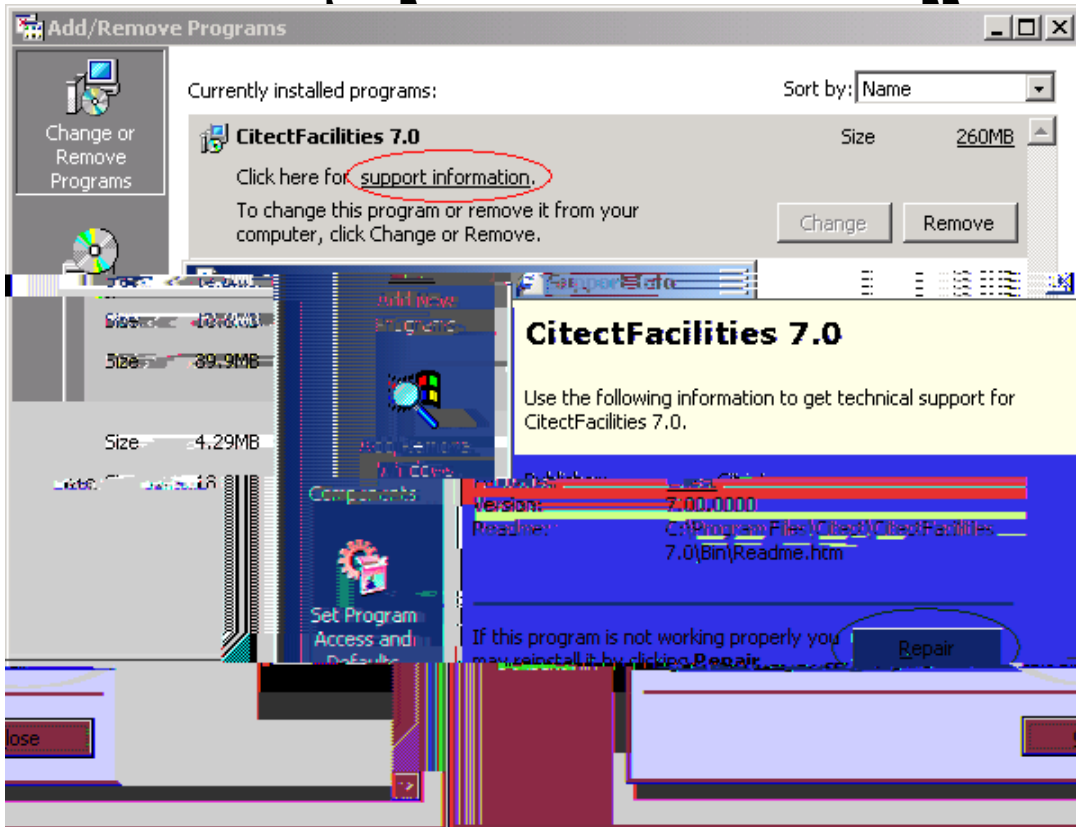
Add/Remove Programs

Change or Remove Programs

Currently installed programs:

Sort by: Name

CitectFacilities 7.0

Size 260MB

Click here for support information.

To change this program or remove it from your computer, click Change or Remove.

Change Remove

Size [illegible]

Size 39.9MB

Size 4.29MB

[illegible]

Add New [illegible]

Add/Remove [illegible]

Components

Set Program Access and Defaults

Support Info

CitectFacilities 7.0

Use the following information to get technical support for CitectFacilities 7.0.

Publisher: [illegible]

Version: 7.00.0000

Readme: C:\Program Files\Citect\CitectFacilities 7.0\Bin\Readme.htm

If this program is not working properly you may reinstall it by clicking Repair.

Repair

lose